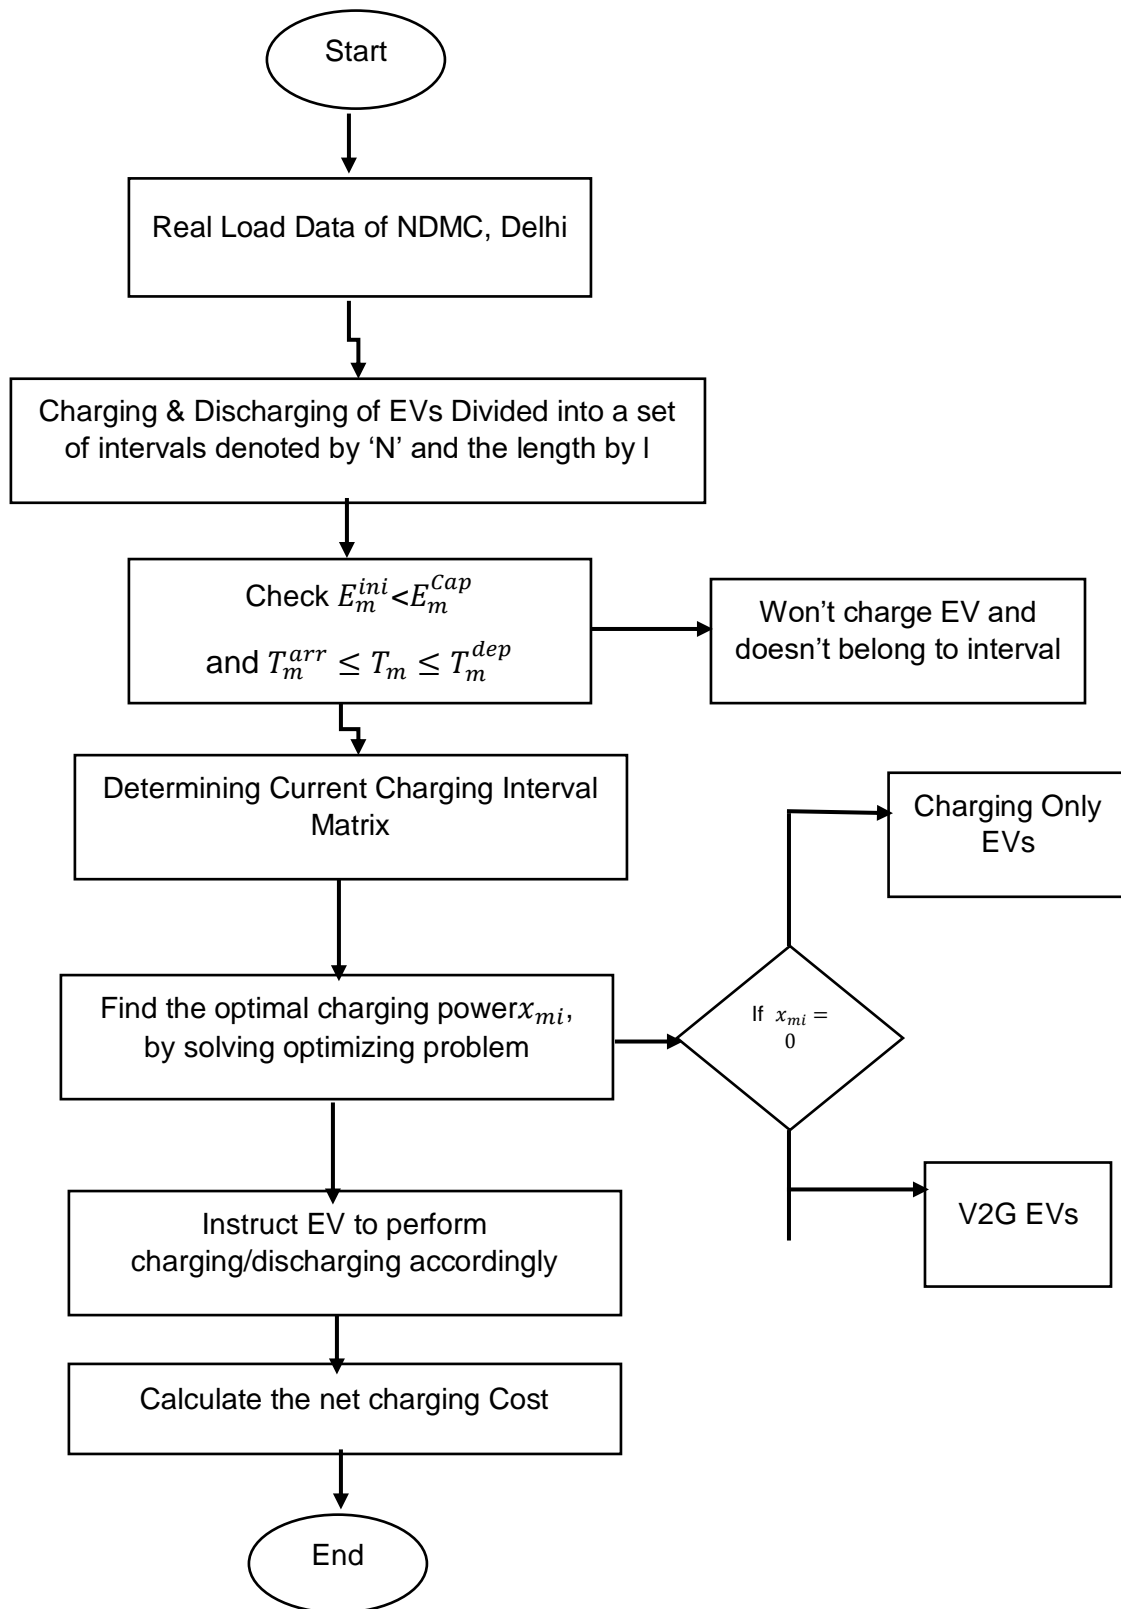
Start

Real Load Data of NDMC, Delhi

Charging & Discharging of EVs Divided into a set of intervals denoted by 'N' and the length by l

Check $E_m^{ini}$<$E_m^{Cap}$

and $T_m^{arr} \leq T_m \leq T_m^{dep}$

Won't charge EV and doesn't belong to interval

Determining Current Charging Interval Matrix

Charging Only EVs

Find the optimal charging power$x_{mi}$, by solving optimizing problem

If $x_{mi} =$ 0

V2G EVs

Instruct EV to perform charging/discharging accordingly

Calculate the net charging Cost

End